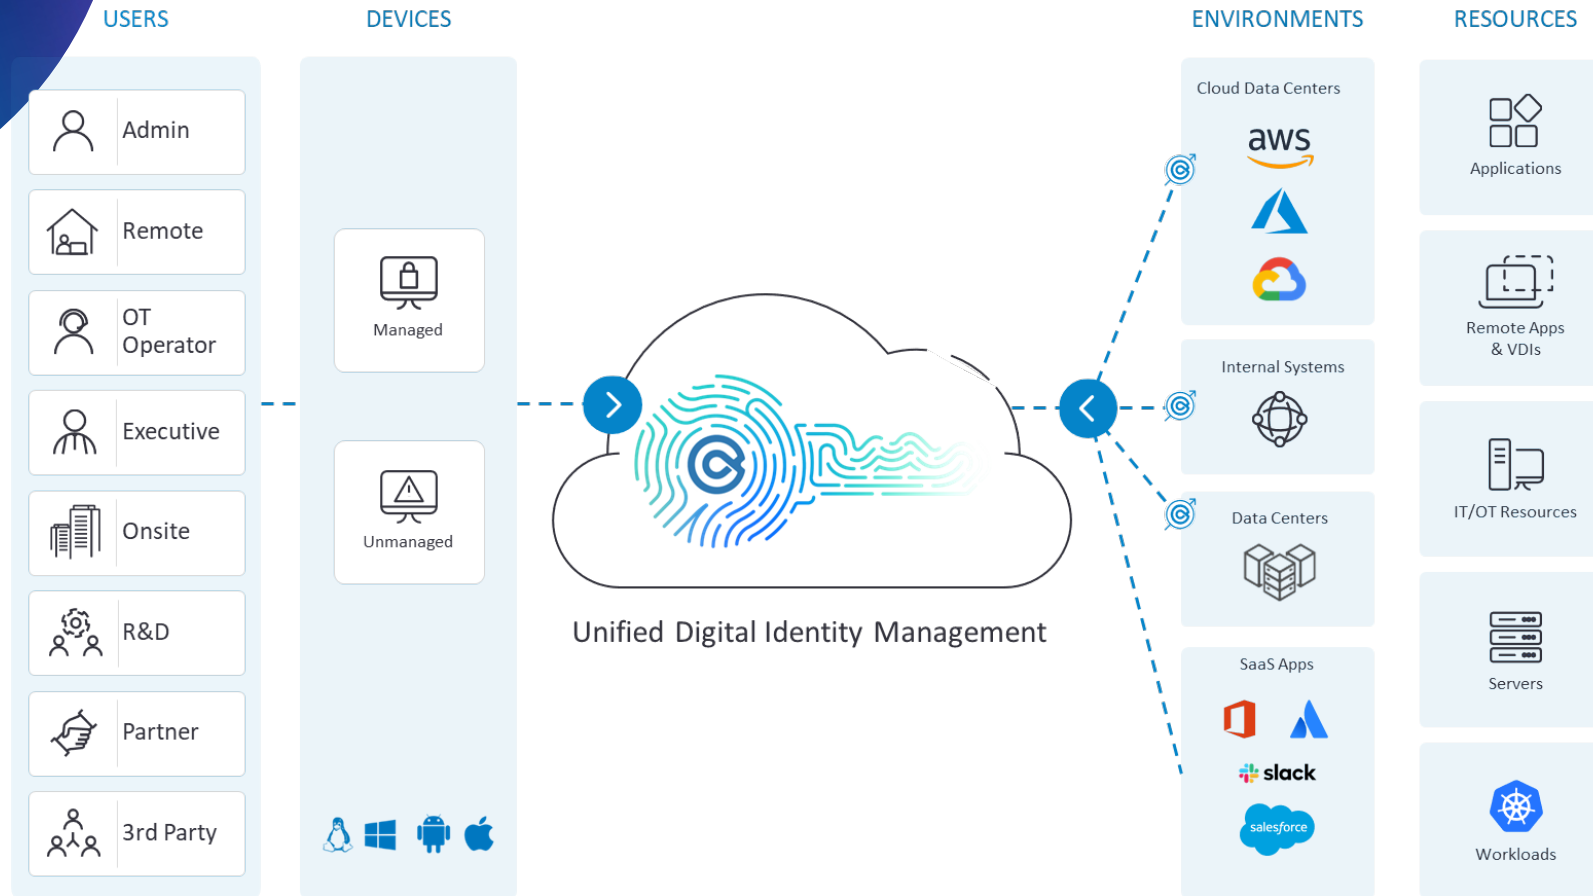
USERS

Admin

Remote

OT Operator

Executive

Onsite

R&D

Partner

3rd Party

DEVICES

Managed

Unmanaged

Unified Digital Identity Management

ENVIRONMENTS

Cloud Data Centers

aws

Internal Systems

Data Centers

SaaS Apps

slack

salesforce

RESOURCES

Applications

Remote Apps & VDIs

IT/OT Resources

Servers

Workloads